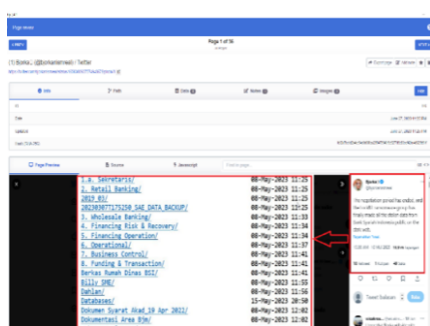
Page 1 of 10

(1) Bjorka... (@bjorkanism...) / Twitter

Info

Date

Page Preview

Source

Javascript

1.a. Sekretaris/ 08-May-2023 11:26
2. Retail Banking/ 08-May-2023 11:28
2019_03/ 08-May-2023 11:25
20230307T175250_SAE_DATA_BACKUP/ 08-May-2023 12:25
3. Wholesale Banking/ 08-May-2023 11:33
4. Financing Risk & Recovery/ 08-May-2023 11:34
5. Financing Operation/ 08-May-2023 11:34
6. Operational/ 08-May-2023 11:37
7. Business Control/ 08-May-2023 11:41
8. Funding & Transaction/ 08-May-2023 11:41
Berkas Rumah Dinas BSI/ 08-May-2023 11:41
Billy SME/ 08-May-2023 11:55
Dahlan/ 08-May-2023 11:59
Databases/ 15-May-2023 20:50
Dokumen Surat Akad_19 Apr 2022/ 08-May-2023 12:02
Dokumentasi Area BSM/ 08-May-2023 12:02

Bjorka

Tweet

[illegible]